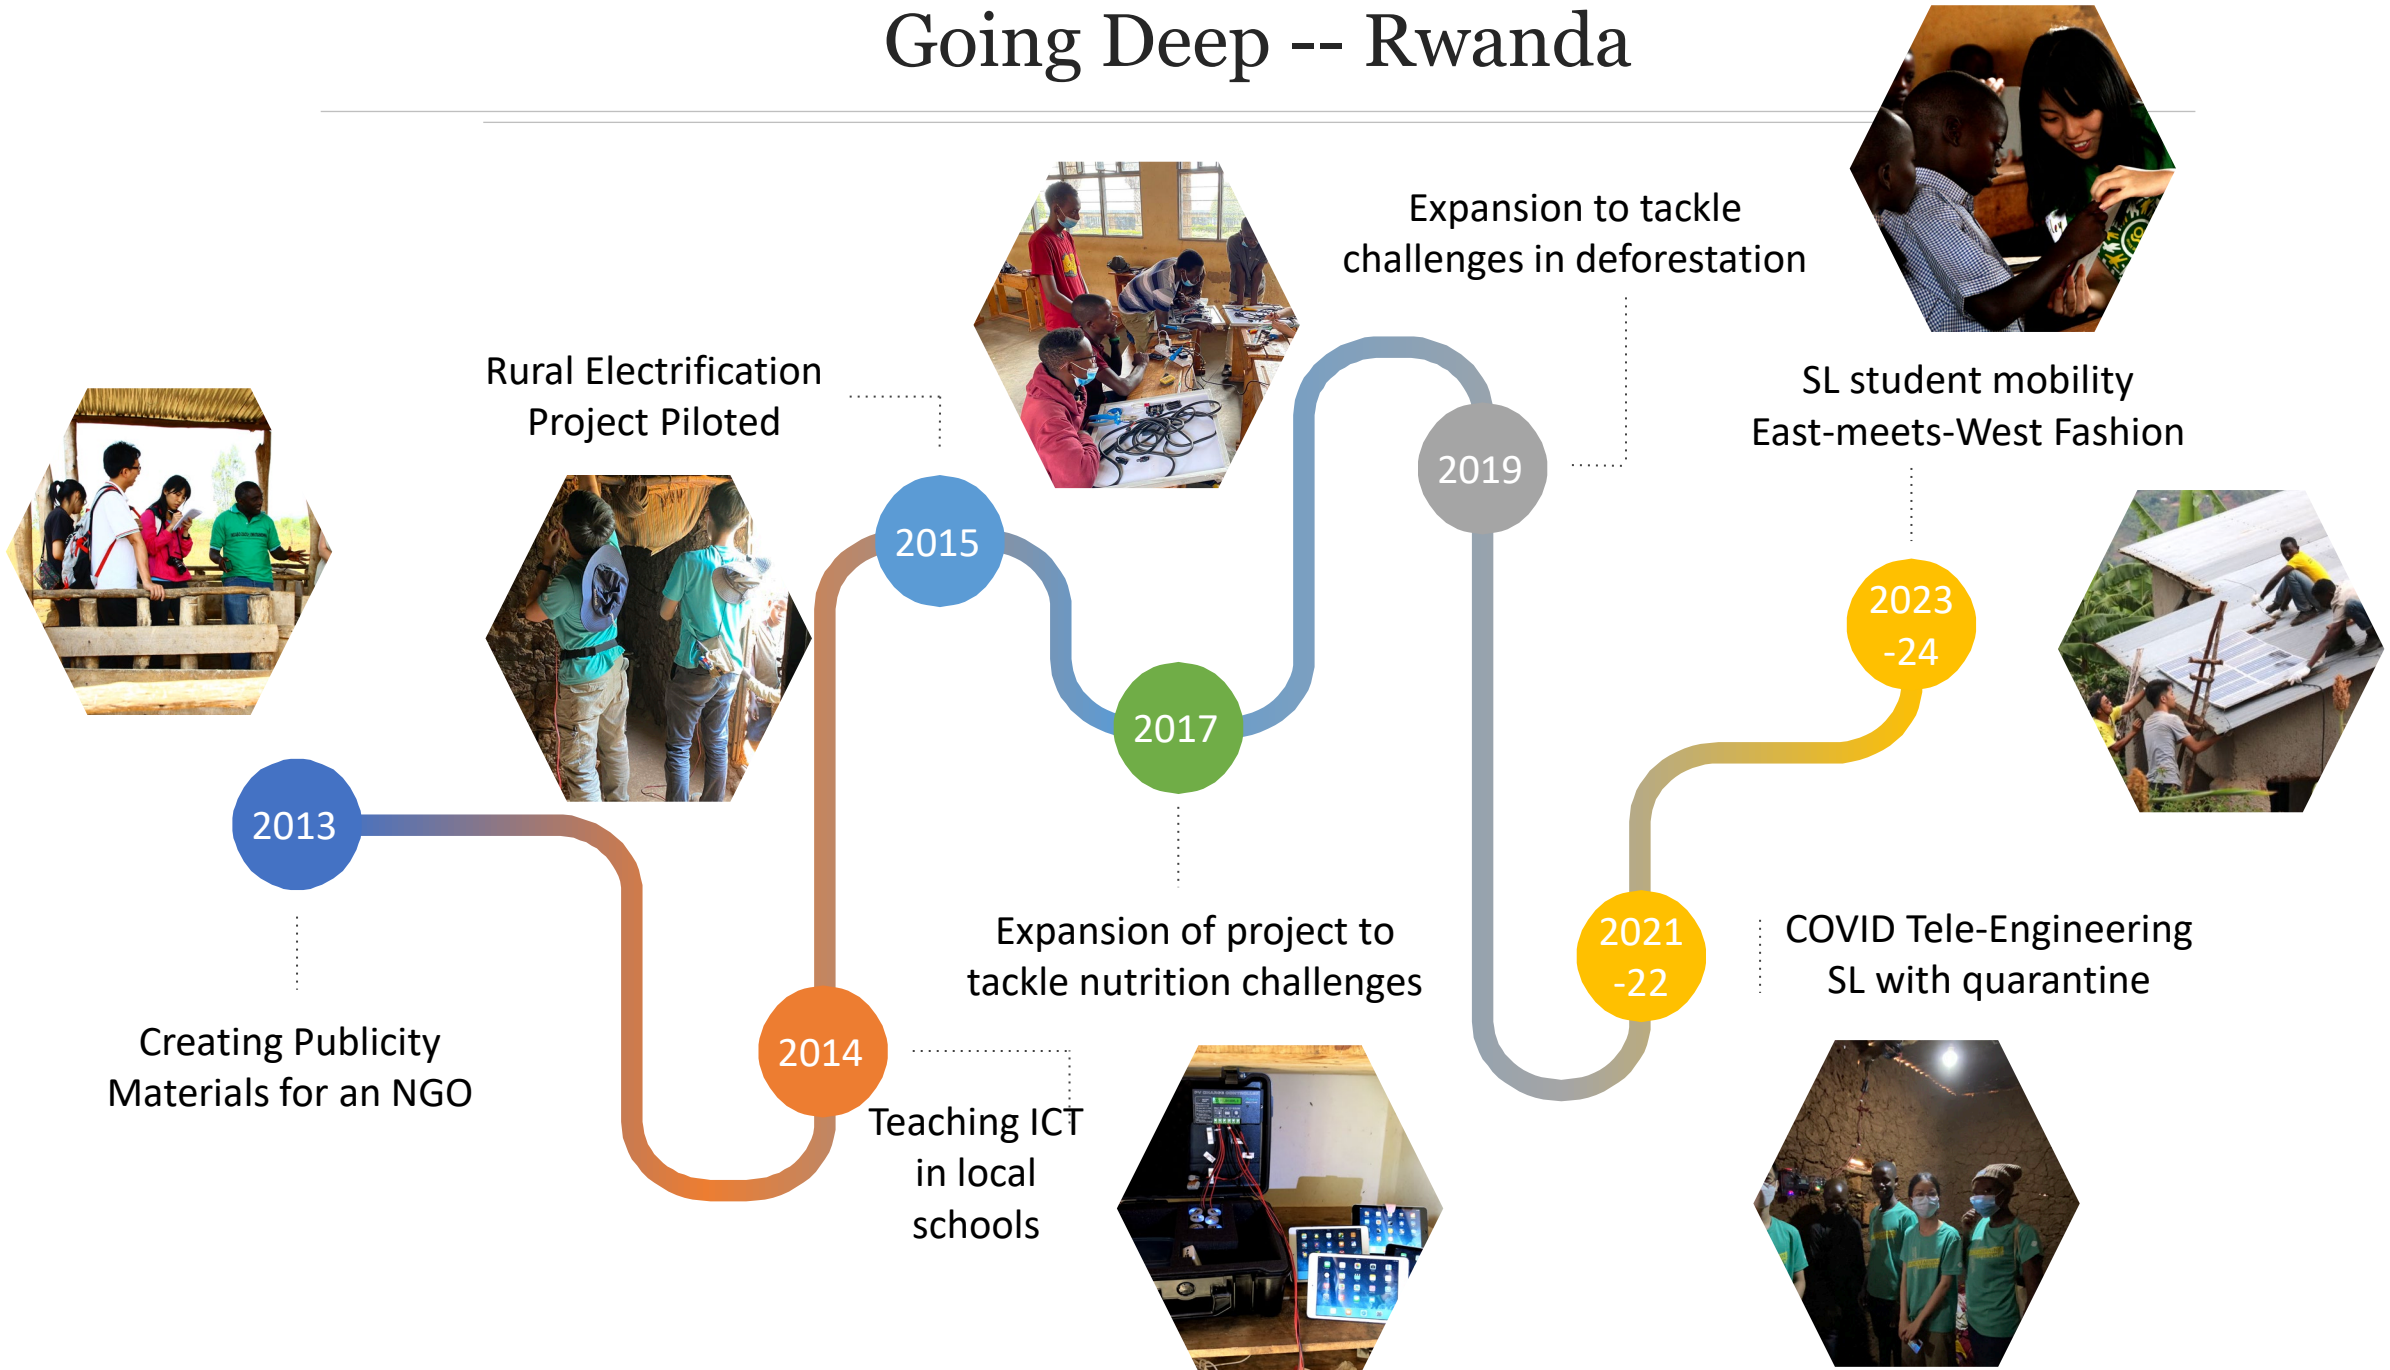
Going Deep -- Rwanda

2013

Creating Publicity Materials for an NGO

2014

Teaching ICT in local schools

Rural Electrification Project Piloted

2015

2017

Expansion of project to tackle nutrition challenges

2019

Expansion to tackle challenges in deforestation

2021 -22

COVID Tele-Engineering SL with quarantine

2023 -24

SL student mobility East-meets-West Fashion